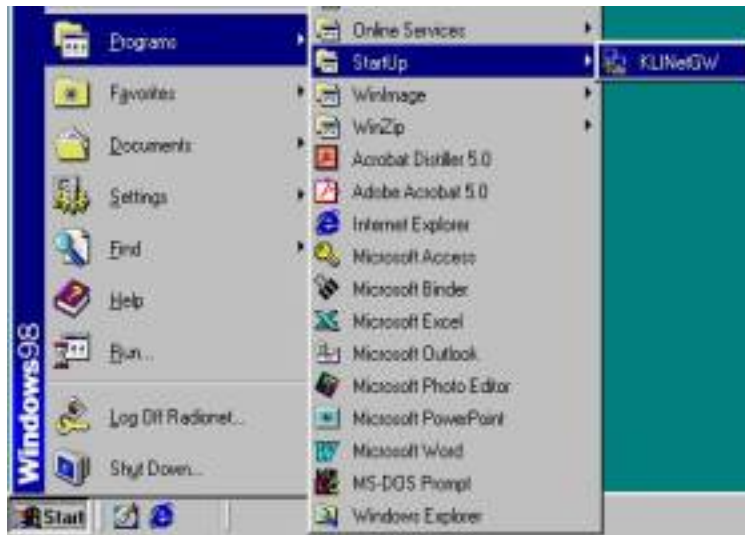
Windows98

Programs
Favorites
Documents
Settings
Find
Help
Run...
Log Off Radionet...
Shut Down...

Online Services
StartUp
WinImage
WinZip
Acrobat Distiller 5.0
Adobe Acrobat 5.0
Internet Explorer
Microsoft Access
Microsoft Binder
Microsoft Excel
Microsoft Outlook
Microsoft Photo Editor
Microsoft PowerPoint
Microsoft Word
MS-DOS Prompt
Windows Explorer

KLINetGW

Start